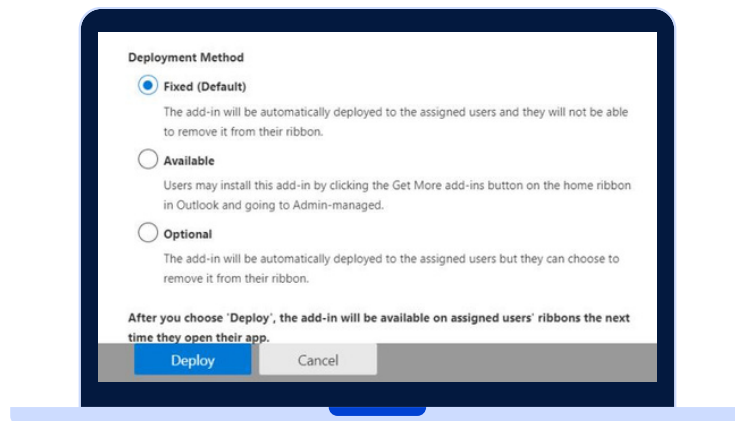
Deployment Method

Fixed (Default)

The add-in will be automatically deployed to the assigned users and they will not be able to remove it from their ribbon.

Available

Users may install this add-in by clicking the Get More add-ins button on the home ribbon in Outlook and going to Admin-managed.

Optional

The add-in will be automatically deployed to the assigned users but they can choose to remove it from their ribbon.

After you choose 'Deploy', the add-in will be available on assigned users' ribbons the next time they open their app.

Deploy

Cancel